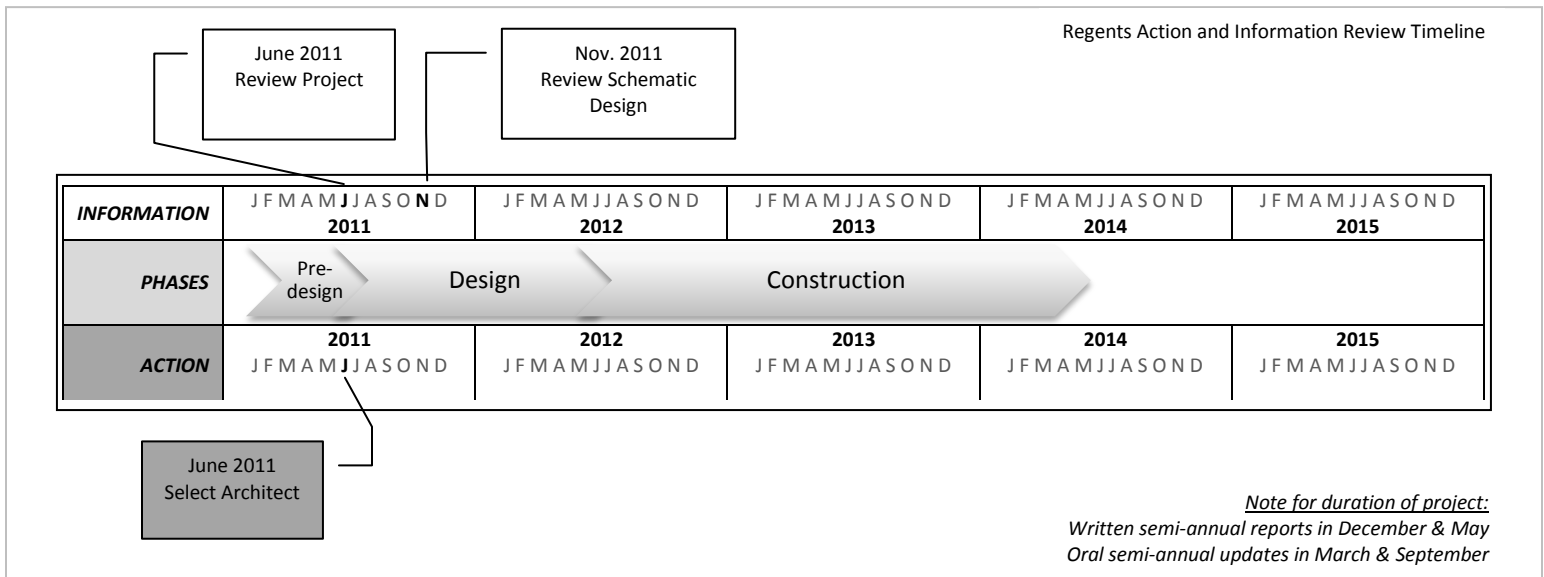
Regents Action and Information Review Timeline

June 2011
Review Project

Nov. 2011
Review Schematic Design

| INFORMATION | J F M A M J J A S O N D 2011 | J F M A M J J A S O N D 2012 | J F M A M J J A S O N D 2013 | J F M A M J J A S O N D 2014 | J F M A M J J A S O N D 2015 |
|---|---|---|---|---|---|
| PHASES | Pre-design Design | Construction | | | |
| ACTION | 2011 J F M A M J J A S O N D | 2012 J F M A M J J A S O N D | 2013 J F M A M J J A S O N D | 2014 J F M A M J J A S O N D | 2015 J F M A M J J A S O N D |

June 2011
Select Architect

Note for duration of project:
Written semi-annual reports in December & May
Oral semi-annual updates in March & September